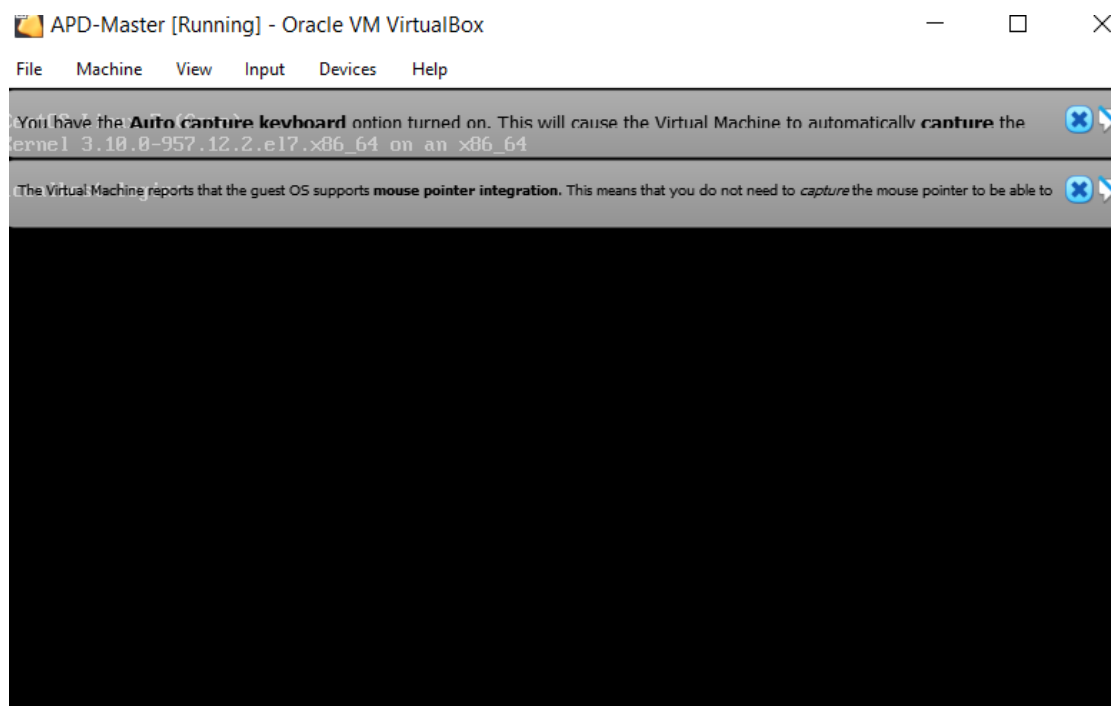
APD-Master [Running] - Oracle VM VirtualBox

File Machine View Input Devices Help

You have the **Auto capture keyboard** option turned on. This will cause the Virtual Machine to automatically **capture** the

ernel 3.10.0-957.12.2.el7.x86_64 on an x86_64

The Virtual Machine reports that the guest OS supports **mouse pointer integration.** This means that you do not need to *capture* the mouse pointer to be able to